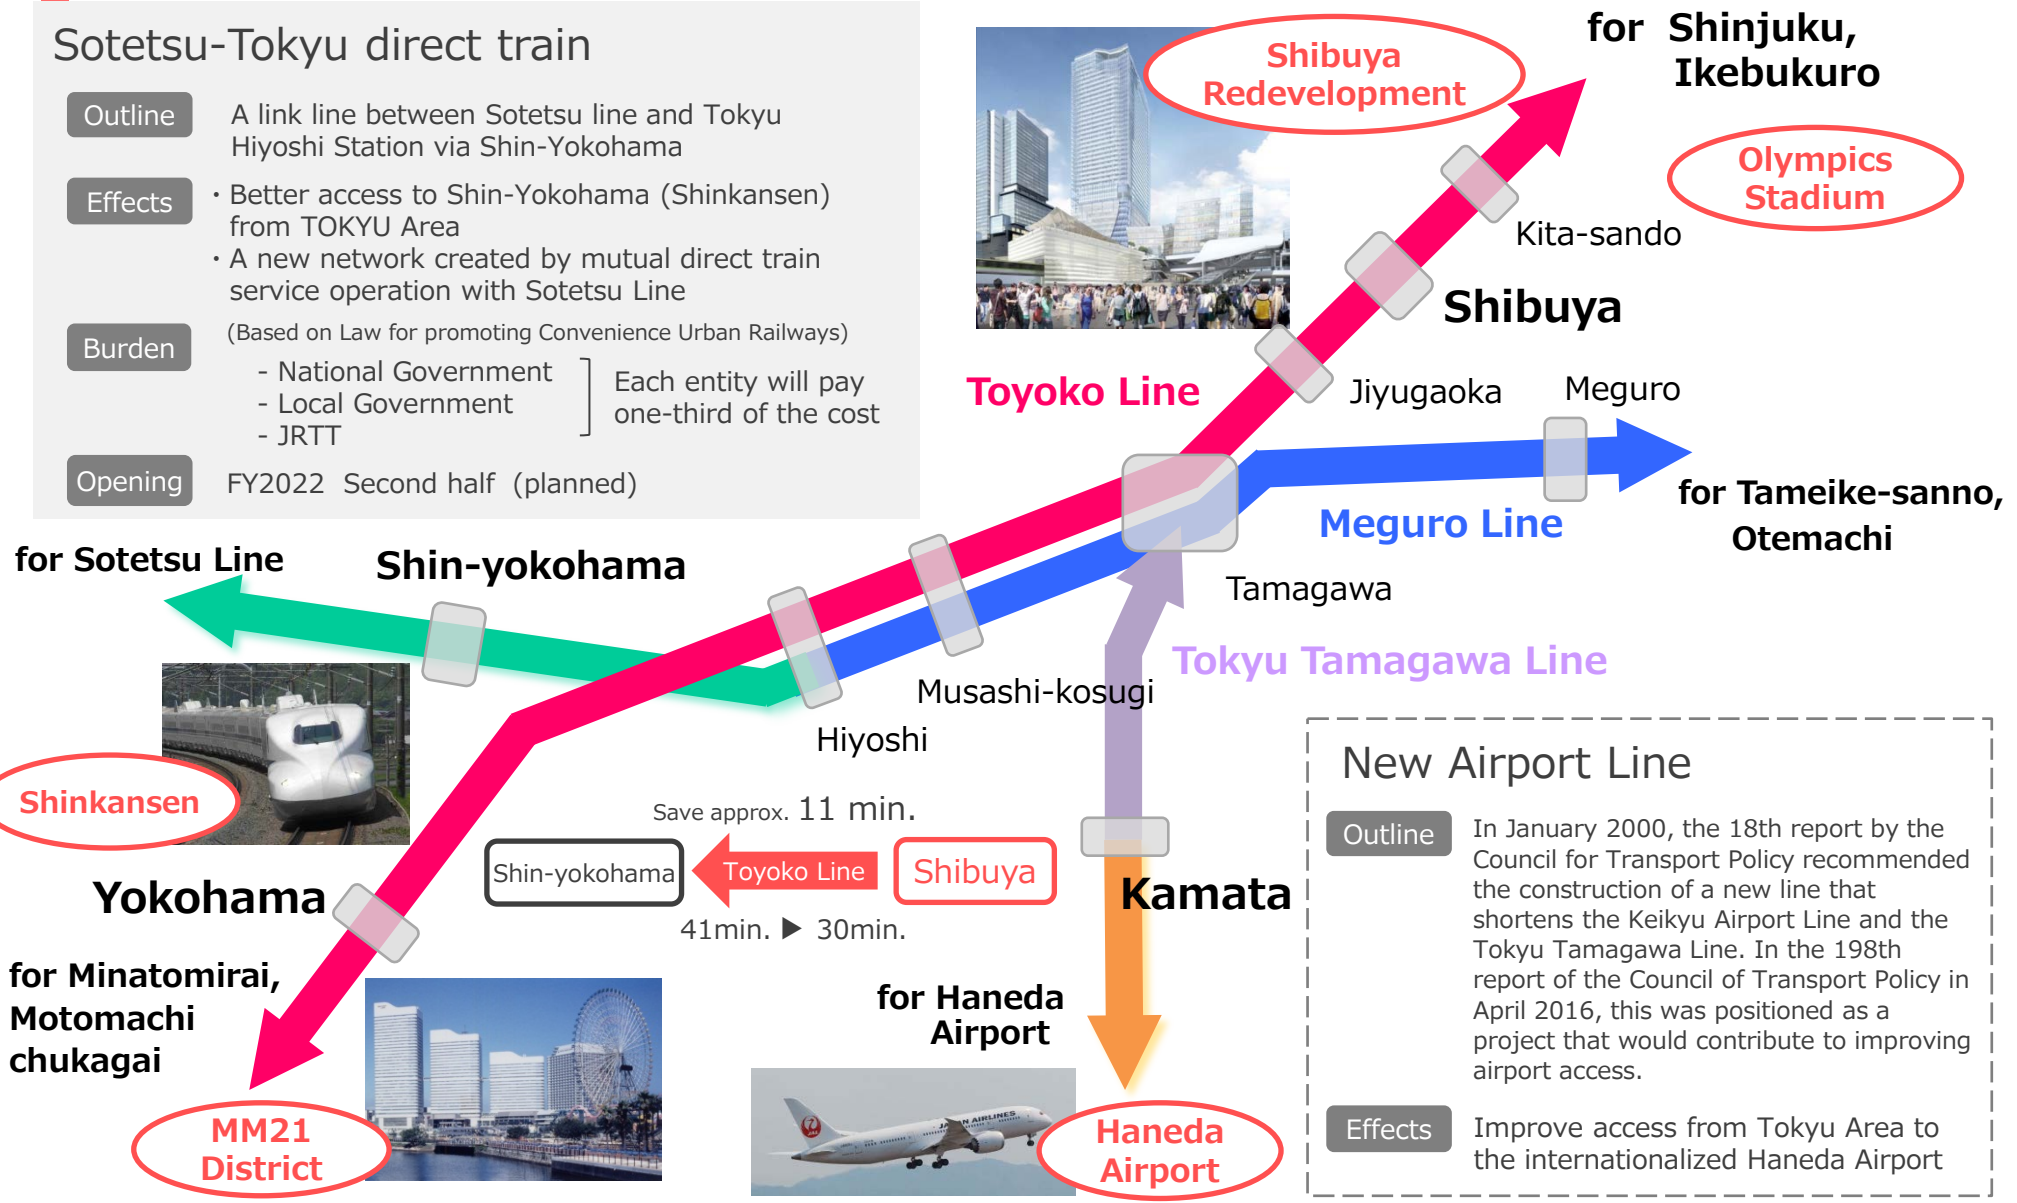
Sotetsu-Tokyu direct train

Outline A link line between Sotetsu line and Tokyu Hiyoshi Station via Shin-Yokohama

Effects · Better access to Shin-Yokohama (Shinkansen) from TOKYU Area
· A new network created by mutual direct train service operation with Sotetsu Line

Burden (Based on Law for promoting Convenience Urban Railways)
- National Government
- Local Government
- JRTT
Each entity will pay one-third of the cost

Opening FY2022 Second half (planned)

Shibuya Redevelopment

for Shinjuku, Ikebukuro

Olympics Stadium

Kita-sando

Shibuya

Toyoko Line

Jiyugaoka

Meguro

for Tameike-sanno, Otemachi

Meguro Line

Tamagawa

for Sotetsu Line

Shin-yokohama

Tokyu Tamagawa Line

Musashi-kosugi

Hiyoshi

Shinkansen

Save approx. 11 min.

Shin-yokohama Toyoko Line Shibuya

41min. ▶ 30min.

Kamata

Yokohama

for Minatomirai, Motomachi chukagai

for Haneda Airport

MM21 District

Haneda Airport

New Airport Line

Outline In January 2000, the 18th report by the Council for Transport Policy recommended the construction of a new line that shortens the Keikyu Airport Line and the Tokyu Tamagawa Line. In the 198th report of the Council of Transport Policy in April 2016, this was positioned as a project that would contribute to improving airport access.

Effects Improve access from Tokyu Area to the internationalized Haneda Airport